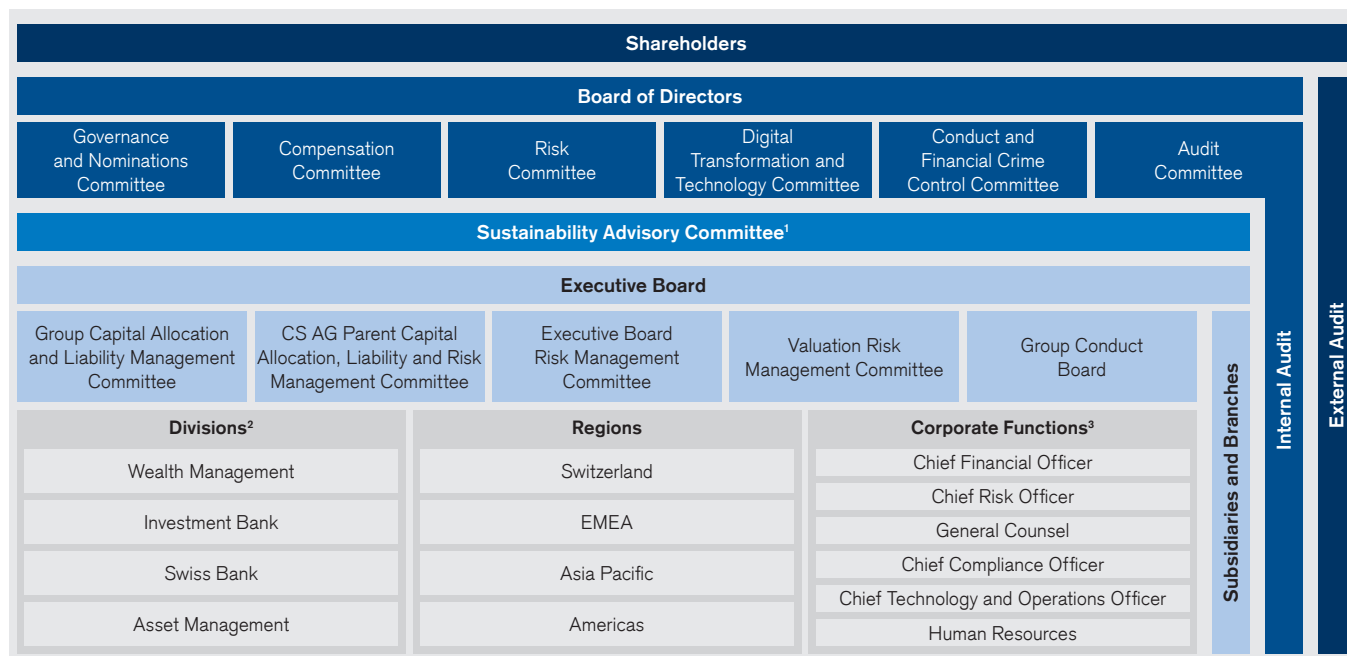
Shareholders

Board of Directors

Governance and Nominations Committee

Compensation Committee

Risk Committee

Digital Transformation and Technology Committee

Conduct and Financial Crime Control Committee

Audit Committee

Sustainability Advisory Committee$^{1}$

Executive Board

Group Capital Allocation and Liability Management Committee

CS AG Parent Capital Allocation, Liability and Risk Management Committee

Executive Board Risk Management Committee

Valuation Risk Management Committee

Group Conduct Board

Divisions$^{2}$

Wealth Management

Investment Bank

Swiss Bank

Asset Management

Regions

Switzerland

EMEA

Asia Pacific

Americas

Corporate Functions$^{3}$

Chief Financial Officer

Chief Risk Officer

General Counsel

Chief Compliance Officer

Chief Technology and Operations Officer

Human Resources

Subsidiaries and Branches

Internal Audit

External Audit